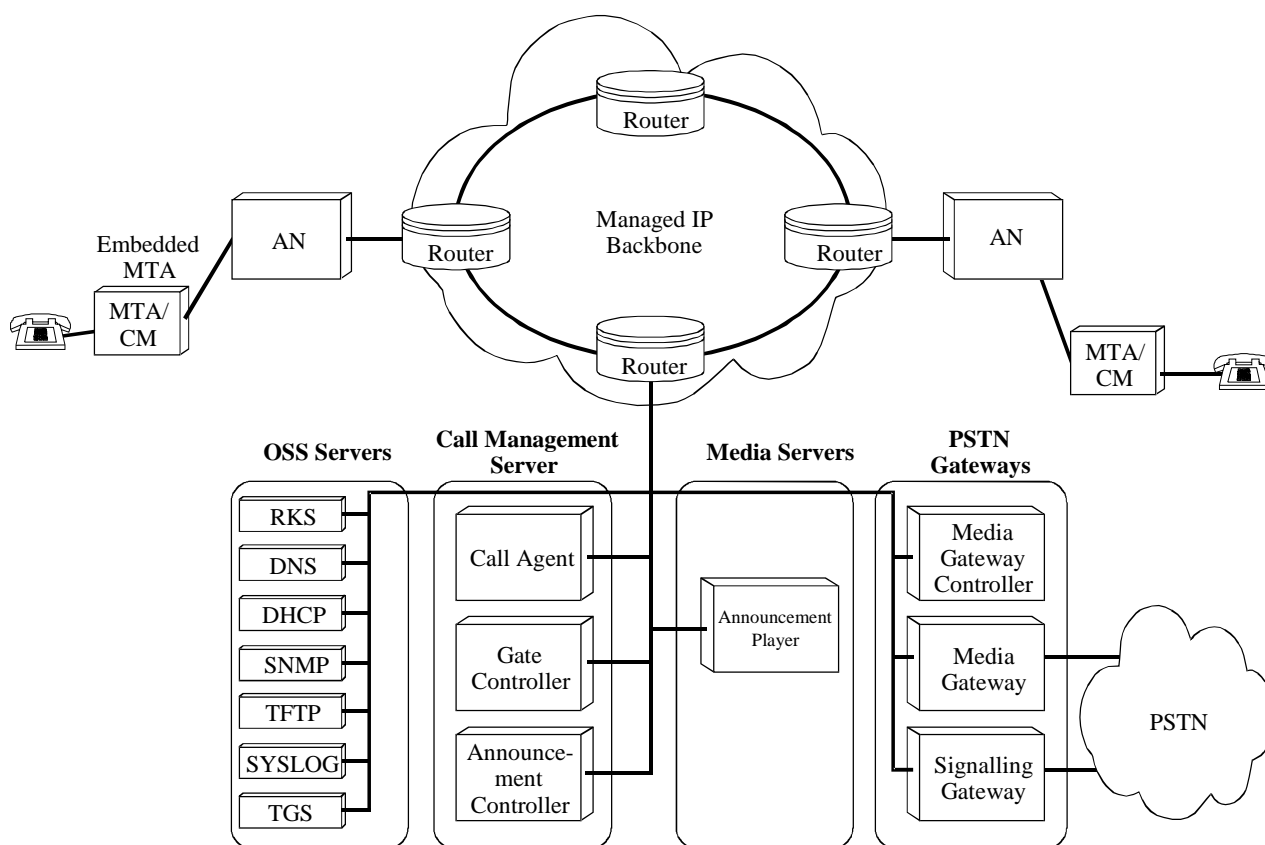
Router

Managed IP Backbone

Router

Router

Router

Embedded MTA

AN

AN

MTA/ CM

MTA/ CM

OSS Servers

Call Management Server

Media Servers

PSTN Gateways

RKS

DNS

DHCP

SNMP

TFTP

SYSLOG

TGS

Call Agent

Gate Controller

Announcement Controller

Announcement Player

Media Gateway Controller

Media Gateway

Signalling Gateway

PSTN